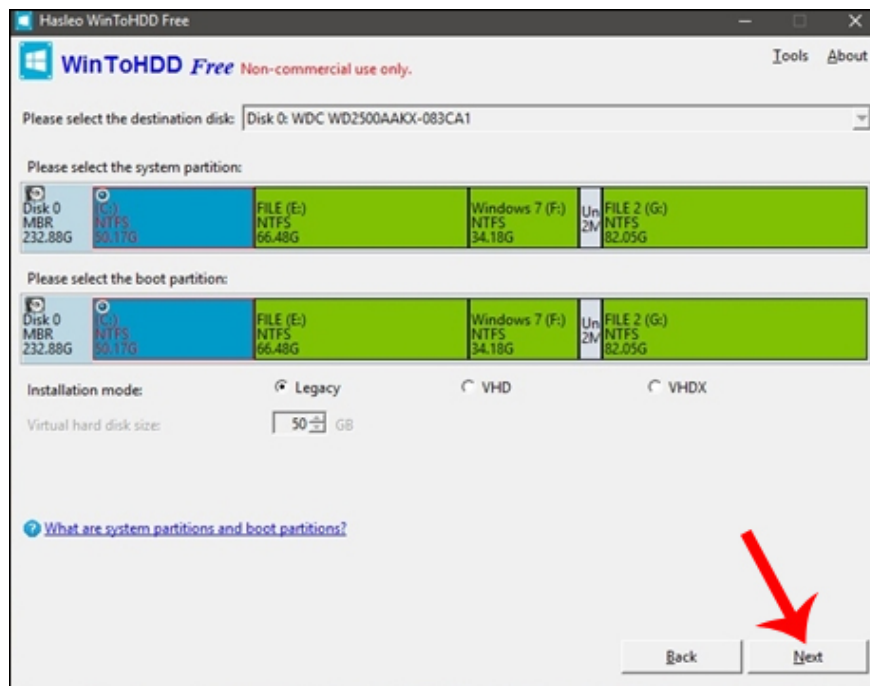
Hasleo WinToHDD Free

WinToHDD Free Non-commercial use only.

Tools About

Please select the destination disk: Disk 0: WDC WD2500AAKX-083CA1

Please select the system partition:

| Disk 0 MBR 232.88G | (C:) NTFS 50.17G | FILE (E:) NTFS 66.48G | Windows 7 (F:) NTFS 34.18G | Un 2M | FILE 2 (G:) NTFS 82.05G |
|---|---|---|---|---|---|

Please select the boot partition:

| Disk 0 MBR 232.88G | (C:) NTFS 50.17G | FILE (E:) NTFS 66.48G | Windows 7 (F:) NTFS 34.18G | Un 2M | FILE 2 (G:) NTFS 82.05G |
|---|---|---|---|---|---|

Installation mode: Legacy VHD VHDX

Virtual hard disk size: 50 GB

What are system partitions and boot partitions?

Back Next